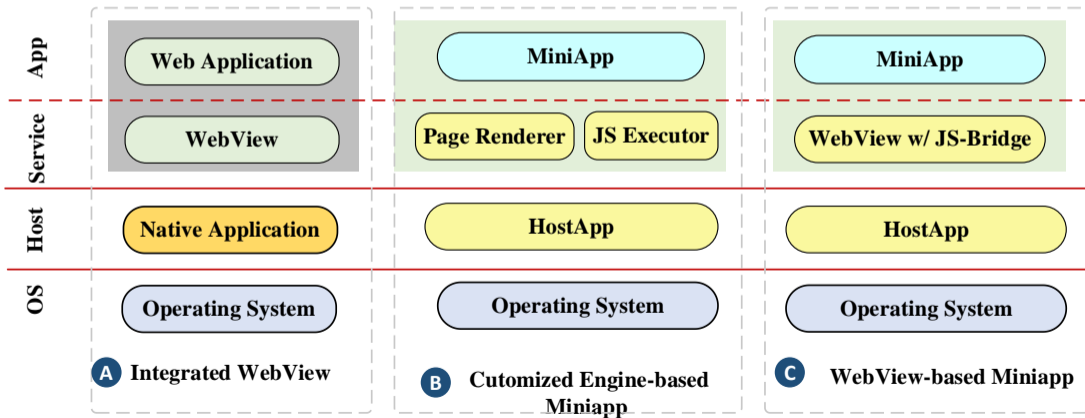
App

Service

Host

OS

Web Application

WebView

Native Application

Operating System

A Integrated WebView

MiniApp

Page Renderer

JS Executor

HostApp

Operating System

B Cutomized Engine-based Miniapp

MiniApp

WebView w/ JS-Bridge

HostApp

Operating System

C WebView-based Miniapp